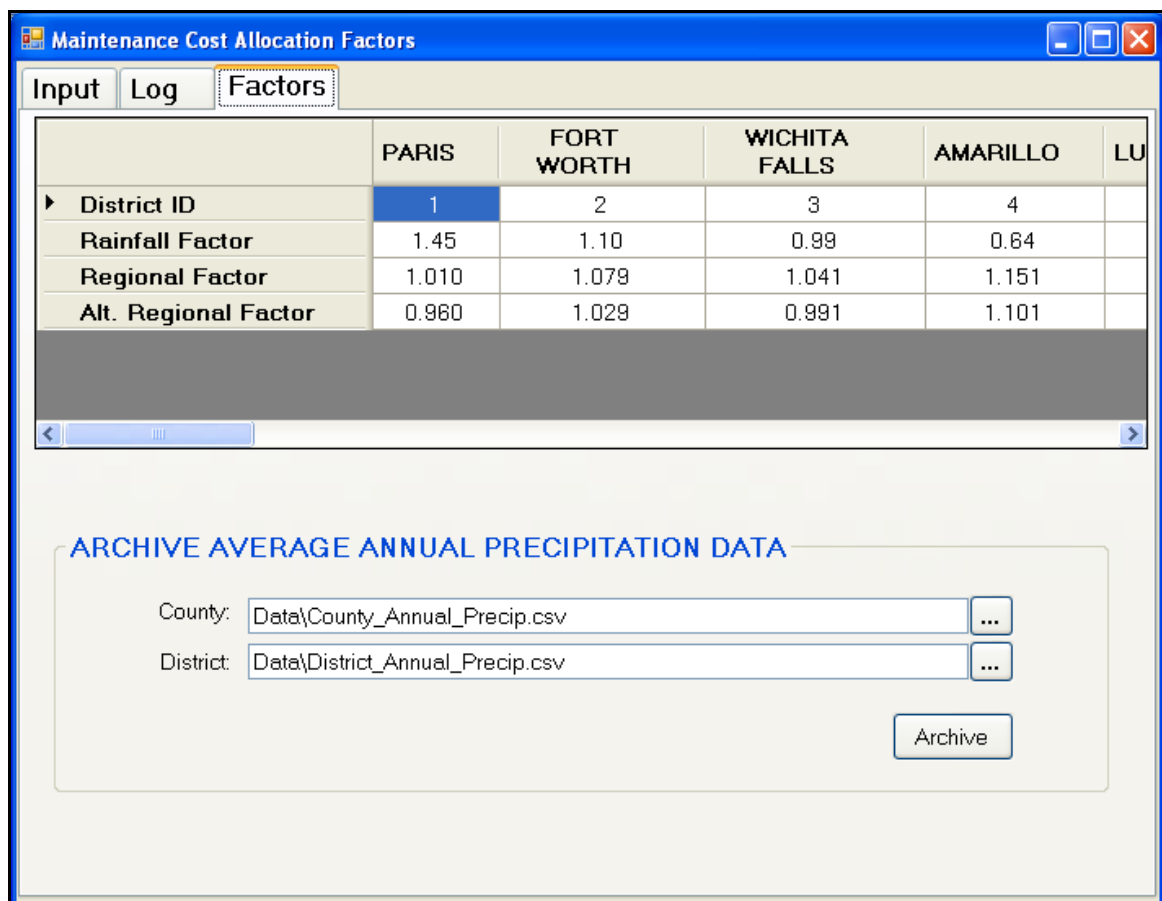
Maintenance Cost Allocation Factors

Input Log Factors

| | PARIS | FORT WORTH | WICHITA FALLS | AMARILLO | LU |
|---|---|---|---|---|---|
| District ID | 1 | 2 | 3 | 4 | |
| Rainfall Factor | 1.45 | 1.10 | 0.99 | 0.64 | |
| Regional Factor | 1.010 | 1.079 | 1.041 | 1.151 | |
| Alt. Regional Factor | 0.960 | 1.029 | 0.991 | 1.101 | |

ARCHIVE AVERAGE ANNUAL PRECIPITATION DATA

County: Data\County_Annual_Precip.csv ...

District: Data\District_Annual_Precip.csv ...

Archive